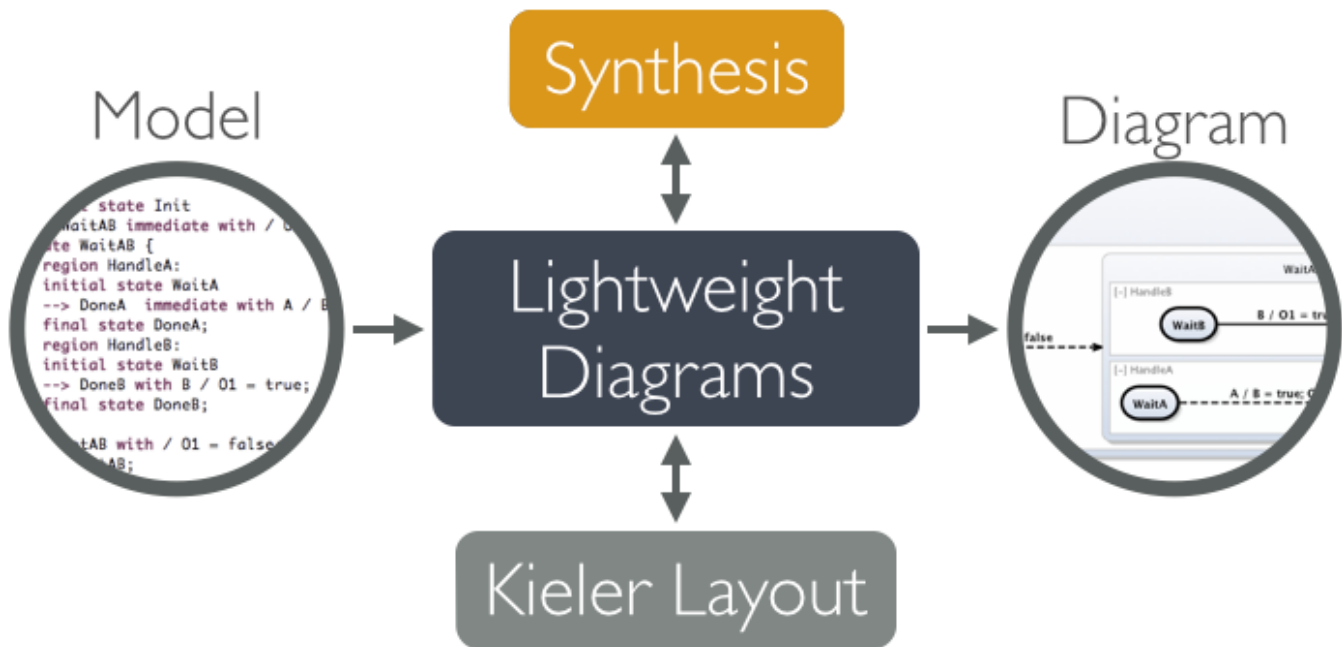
Synthesis

Model

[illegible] state Init
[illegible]aitAB immediate with / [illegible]
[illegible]te WaitAB {
region HandleA:
initial state WaitA
--> DoneA immediate with A / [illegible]
final state DoneA;
region HandleB:
initial state WaitB
--> DoneB with B / O1 = true;
final state DoneB;

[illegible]tAB with / O1 = false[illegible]
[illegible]AB;

Lightweight Diagrams

Diagram

WaitA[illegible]
[-] HandleB
WaitB
B / O1 = tru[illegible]
false
[-] HandleA
WaitA
A / B = true; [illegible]

Kieler Layout